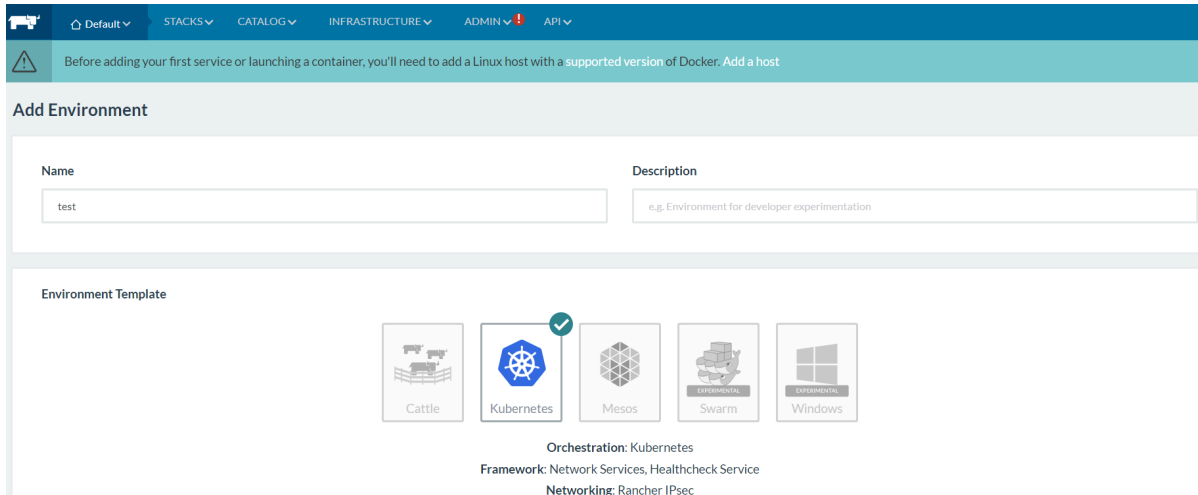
Default STACKS CATALOG INFRASTRUCTURE ADMIN API

Before adding your first service or launching a container, you'll need to add a Linux host with a supported version of Docker. Add a host

Add Environment

Name

test

Description

e.g. Environment for developer experimentation

Environment Template

Cattle

Kubernetes

Mesos

EXPERIMENTAL
Swarm

EXPERIMENTAL
Windows

Orchestration: Kubernetes
Framework: Network Services, Healthcheck Service
Networking: Rancher IPsec